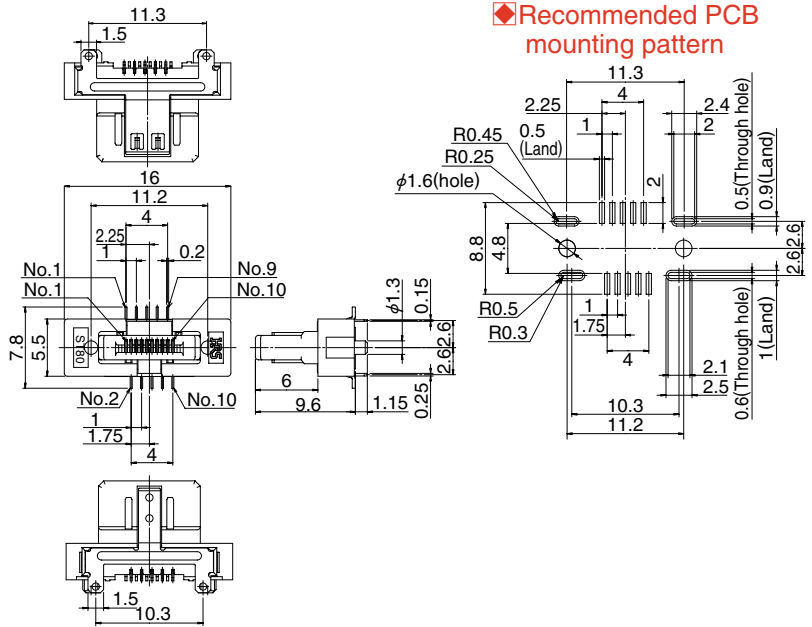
11.3
1.5
16
11.2
4
2.25
1
0.2
No.1
No.1
No.9
No.10
7.8
5.5
SL80
SS
No.2
1
1.75
No.10
4
$\phi$1.3
0.15
2.6
2.6
6
9.6
1.15
0.25
1.5
10.3

◆Recommended PCB mounting pattern
11.3
4
2.25
2.4
1
2
R0.45
0.5
(Land)
R0.25
$\phi$1.6(hole)
2
0.5(Through hole)
0.9(Land)
8.8
4.8
2.6
2.6
R0.5
R0.3
1
1.75
4
0.6(Through hole)
1(Land)
2.1
2.5
10.3
11.2